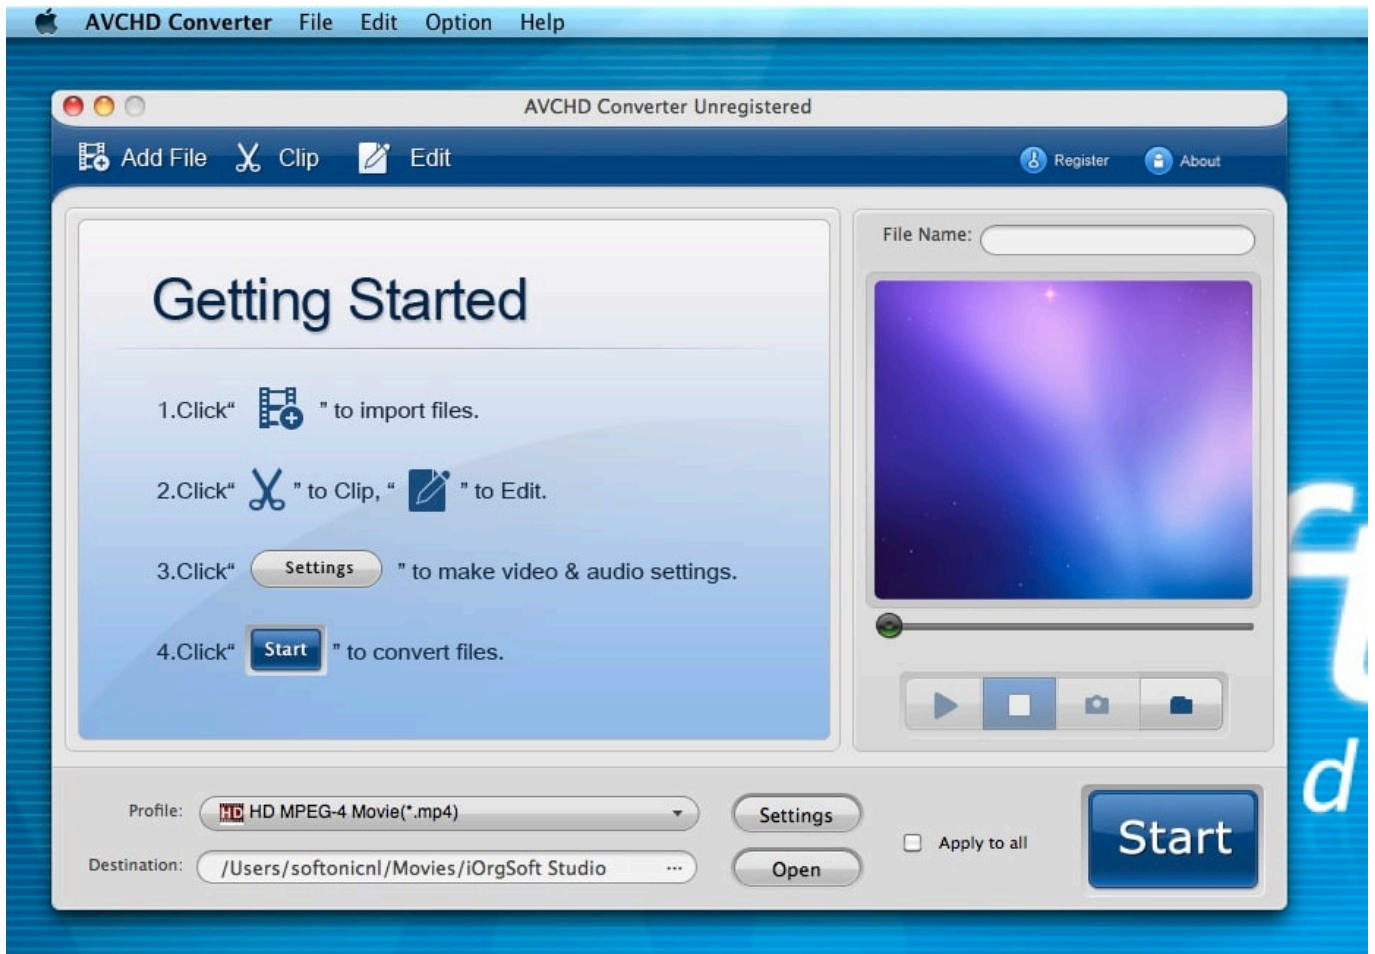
AVCHD Converter File Edit Option Help

AVCHD Converter Unregistered

Add File Clip Edit Register About

Getting Started

1.Click" " to import files.

2.Click" " to Clip, " " to Edit.

3.Click" Settings " to make video & audio settings.

4.Click" Start " to convert files.

File Name:

Profile: HD HD MPEG-4 Movie(*.mp4)

Destination: /Users/softonicnl/Movies/iOrgSoft Studio ...

Settings

Open

Apply to all

Start